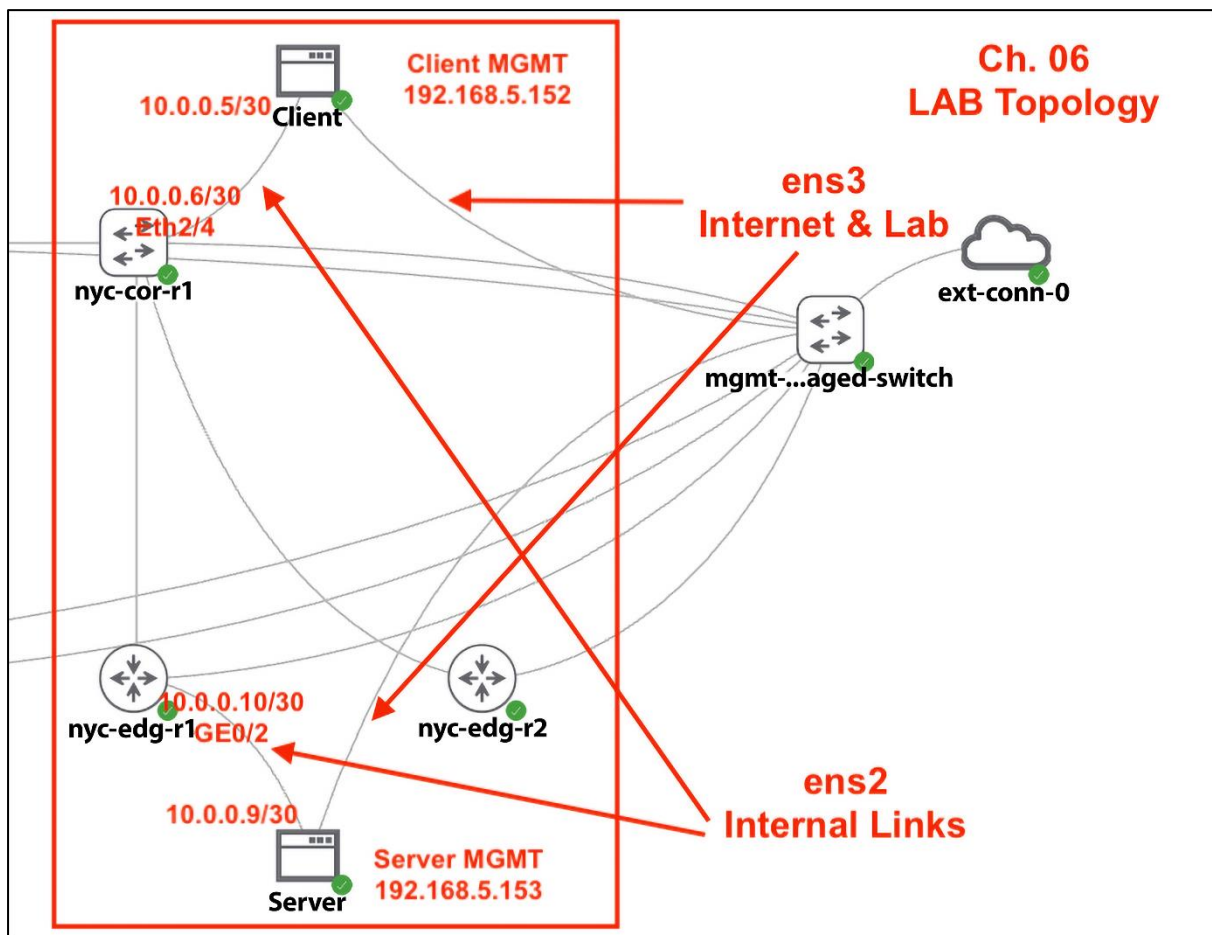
Client MGMT
192.168.5.152

Ch. 06
LAB Topology

10.0.0.5/30
Client

10.0.0.6/30
Eth2/4

ens3
Internet & Lab

nyc-cor-r1

ext-conn-0

mgmt-...aged-switch

nyc-edg-r1
10.0.0.10/30
GE0/2

nyc-edg-r2

ens2
Internal Links

10.0.0.9/30

Server MGMT
192.168.5.153

Server